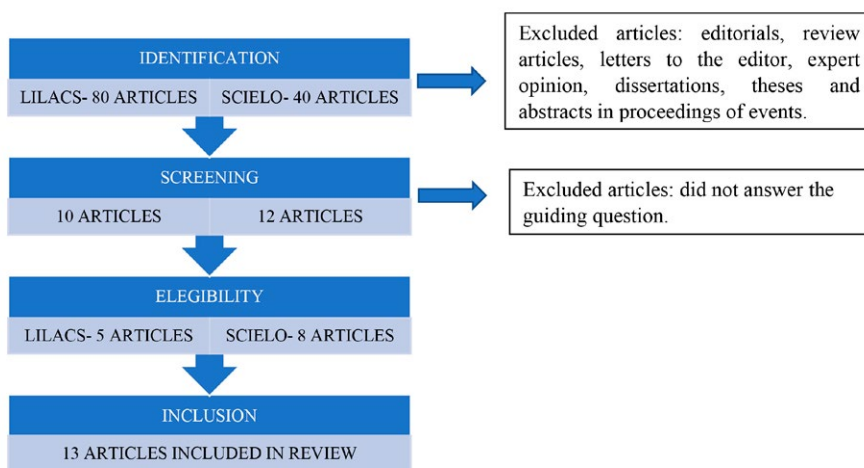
IDENTIFICATION

LILACS- 80 ARTICLES

SCIELO- 40 ARTICLES

Excluded articles: editorials, review articles, letters to the editor, expert opinion, dissertations, theses and abstracts in proceedings of events.

SCREENING

10 ARTICLES

12 ARTICLES

Excluded articles: did not answer the guiding question.

ELEGIBILITY

LILACS- 5 ARTICLES

SCIELO- 8 ARTICLES

INCLUSION

13 ARTICLES INCLUDED IN REVIEW